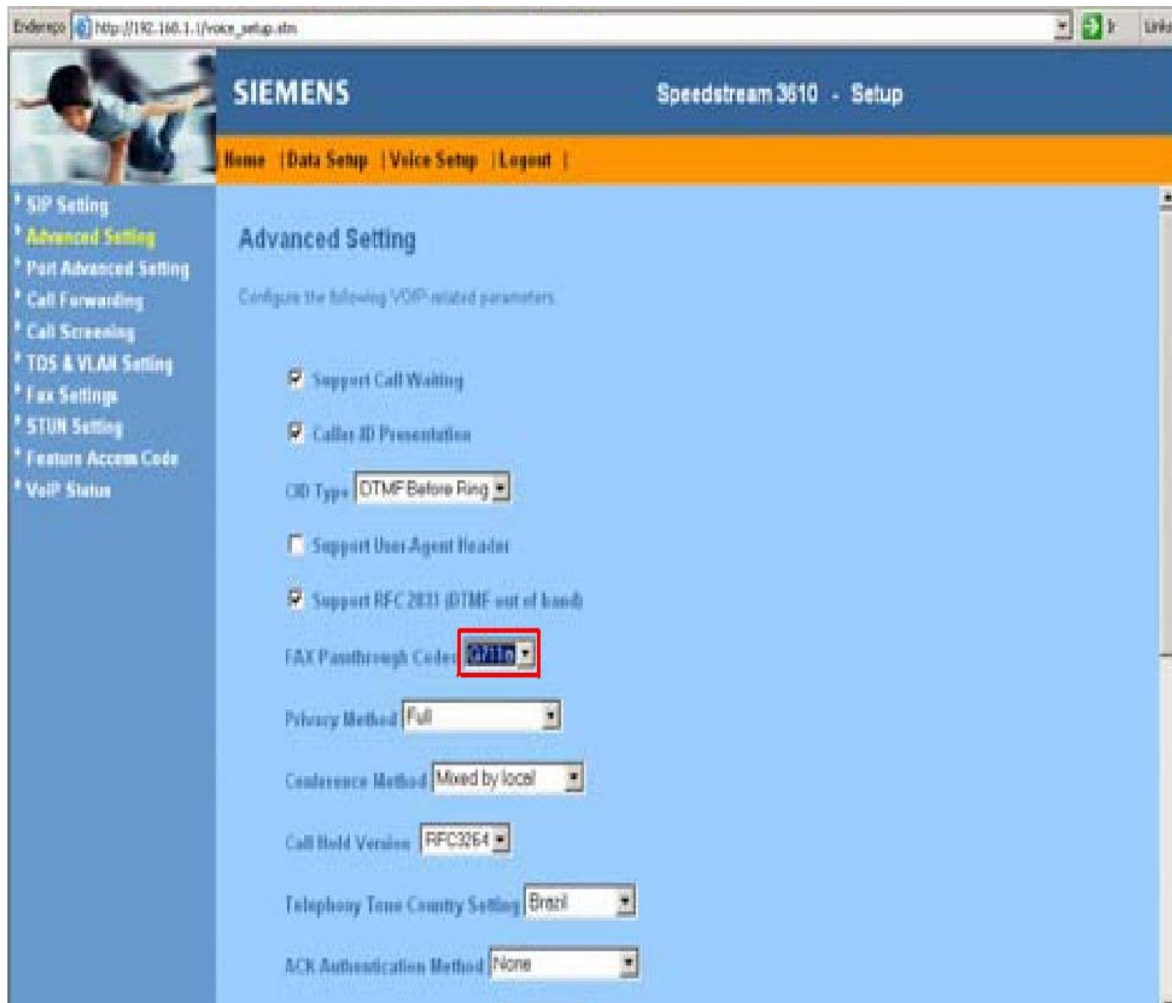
Endereço http://192.168.1.1/voice_setup.stm Ir Links

SIEMENS Speedstream 3610 - Setup

Home | Data Setup | Voice Setup | Logout |

SIP Setting
Advanced Setting
Port Advanced Setting
Call Forwarding
Call Screening
TOS & VLAN Setting
Fax Settings
STUN Setting
Feature Access Code
VoIP Status

Advanced Setting

Configure the following VOIP-related parameters.

Support Call Waiting

Caller ID Presentation

CID Type DTMF Before Ring

Support User-Agent Header

Support RFC 2833 (DTMF out of band)

FAX Passthrough Codec G711a

Privacy Method Full

Conference Method Mixed by local

Call Hold Version RFC3264

Telephony Tone Country Setting Brazil

ACK Authentication Method None